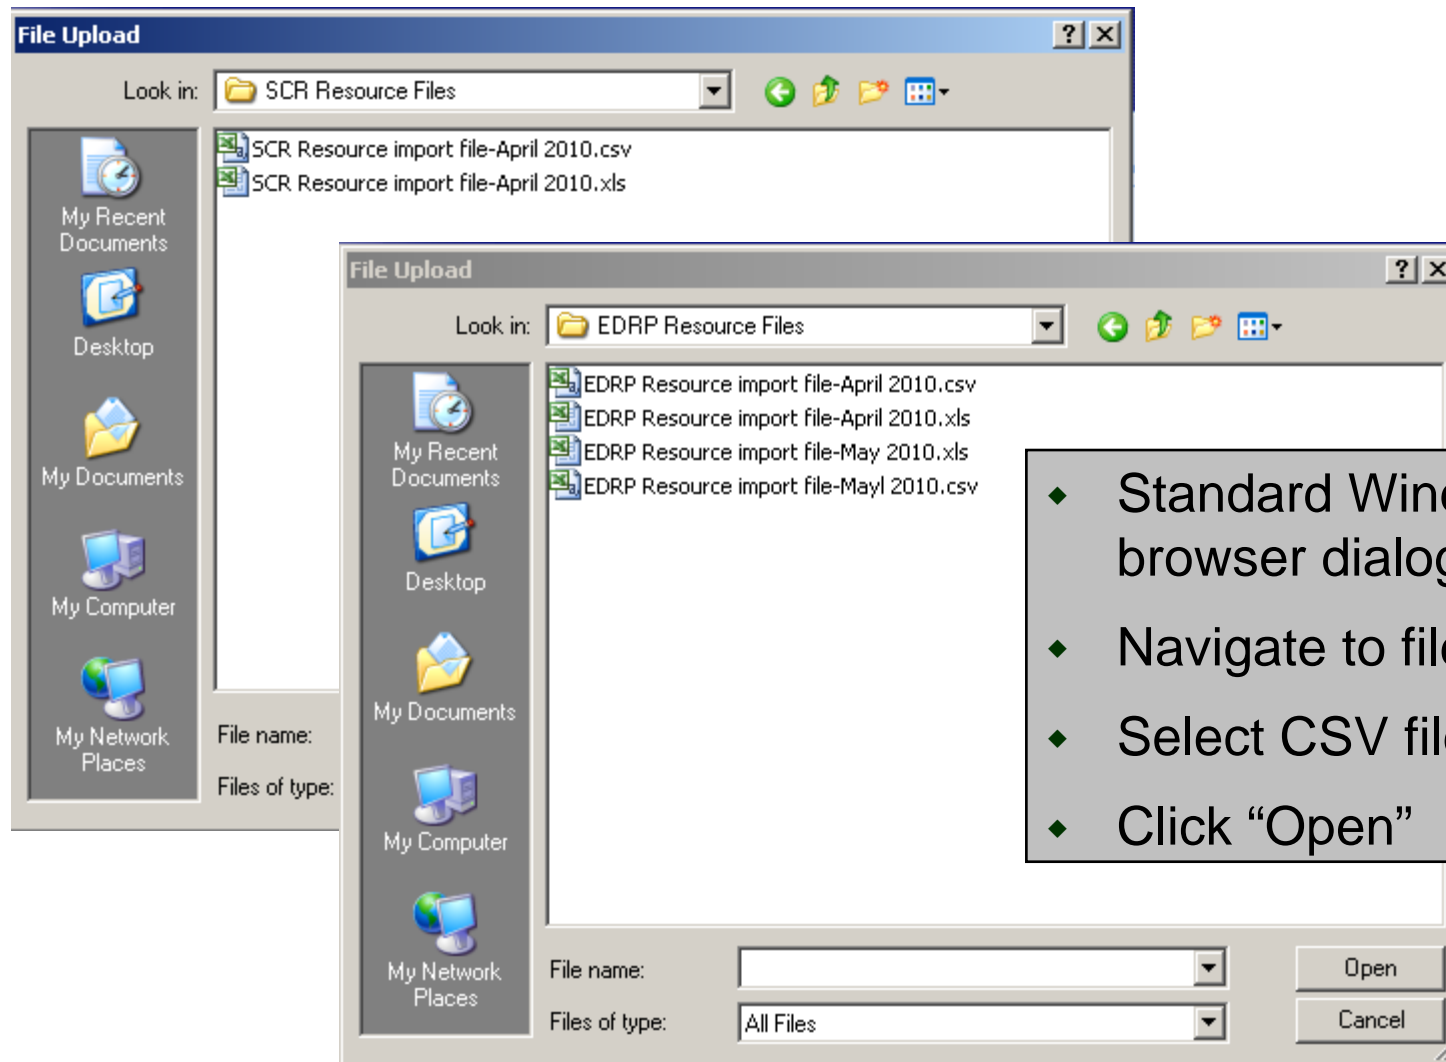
File Upload

?

Look in: SCR Resource Files

SCR Resource import file-April 2010.csv
SCR Resource import file-April 2010.xls

My Recent Documents
Desktop
My Documents
My Computer
My Network Places

File name:
Files of type:

File Upload

?

Look in: EDRP Resource Files

EDRP Resource import file-April 2010.csv
EDRP Resource import file-April 2010.xls
EDRP Resource import file-May 2010.xls
EDRP Resource import file-Mayl 2010.csv

My Recent Documents
Desktop
My Documents
My Computer
My Network Places

File name:
Files of type: All Files

Open
Cancel

- Standard Win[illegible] browser dialo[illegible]
- Navigate to fil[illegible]
- Select CSV fil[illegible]
- Click “Open”